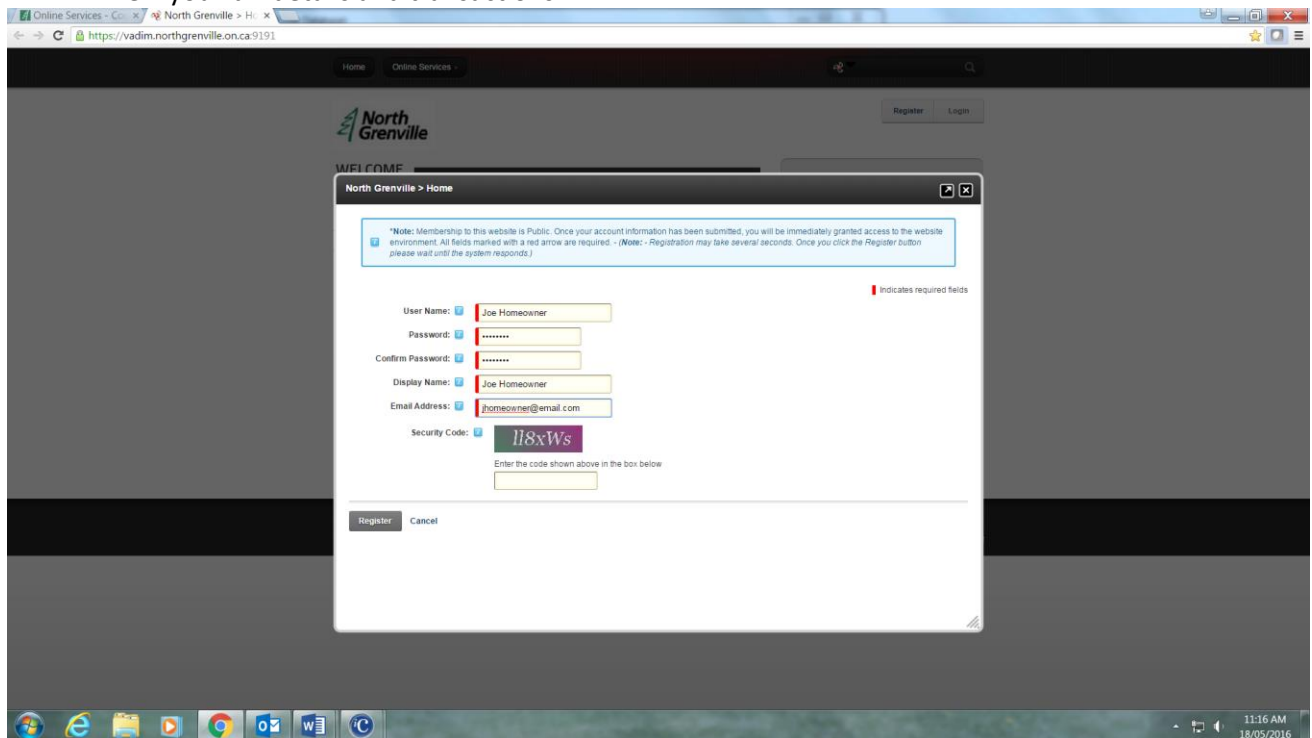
Online Services - Co ×
North Grenville > Ho ×

https://vadim.northgrenville.on.ca:9191

Home Online Services

Register Login

North Grenville

WELCOME

North Grenville > Home

*Note: Membership to this website is Public. Once your account information has been submitted, you will be immediately granted access to the website environment. All fields marked with a red arrow are required. - (Note: - Registration may take several seconds. Once you click the Register button please wait until the system responds.)

Indicates required fields

User Name: Joe Homeowner

Password: ••••••••

Confirm Password: ••••••••

Display Name: Joe Homeowner

Email Address: jhomeowner@email.com

Security Code: ll8xWs

Enter the code shown above in the box below

Register Cancel

11:16 AM
18/05/2016